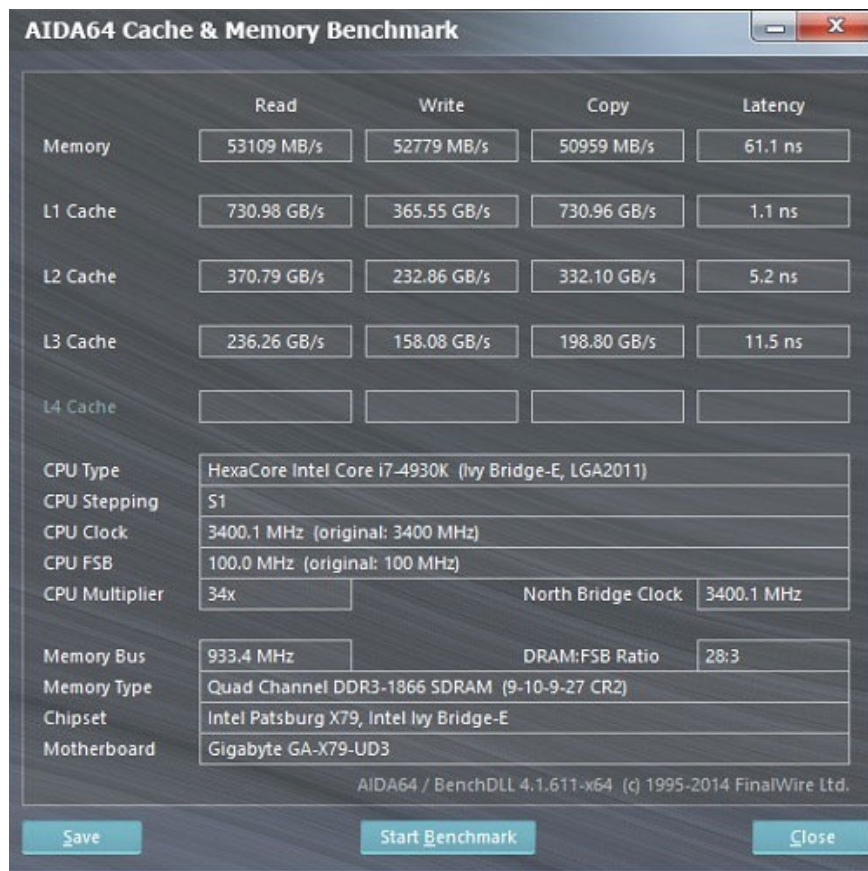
AIDA64 Cache & Memory Benchmark

| | Read | Write | Copy | Latency |
|---|---|---|---|---|
| Memory | 53109 MB/s | 52779 MB/s | 50959 MB/s | 61.1 ns |
| L1 Cache | 730.98 GB/s | 365.55 GB/s | 730.96 GB/s | 1.1 ns |
| L2 Cache | 370.79 GB/s | 232.86 GB/s | 332.10 GB/s | 5.2 ns |
| L3 Cache | 236.26 GB/s | 158.08 GB/s | 198.80 GB/s | 11.5 ns |
| L4 Cache | | | | |

CPU Type HexaCore Intel Core i7-4930K (Ivy Bridge-E, LGA2011)
CPU Stepping S1
CPU Clock 3400.1 MHz (original: 3400 MHz)
CPU FSB 100.0 MHz (original: 100 MHz)
CPU Multiplier 34x North Bridge Clock 3400.1 MHz

Memory Bus 933.4 MHz DRAM:FSB Ratio 28:3
Memory Type Quad Channel DDR3-1866 SDRAM (9-10-9-27 CR2)
Chipset Intel Patsburg X79, Intel Ivy Bridge-E
Motherboard Gigabyte GA-X79-UD3

AIDA64 / BenchDLL 4.1.611-x64 (c) 1995-2014 FinalWire Ltd.

Save Start Benchmark Close